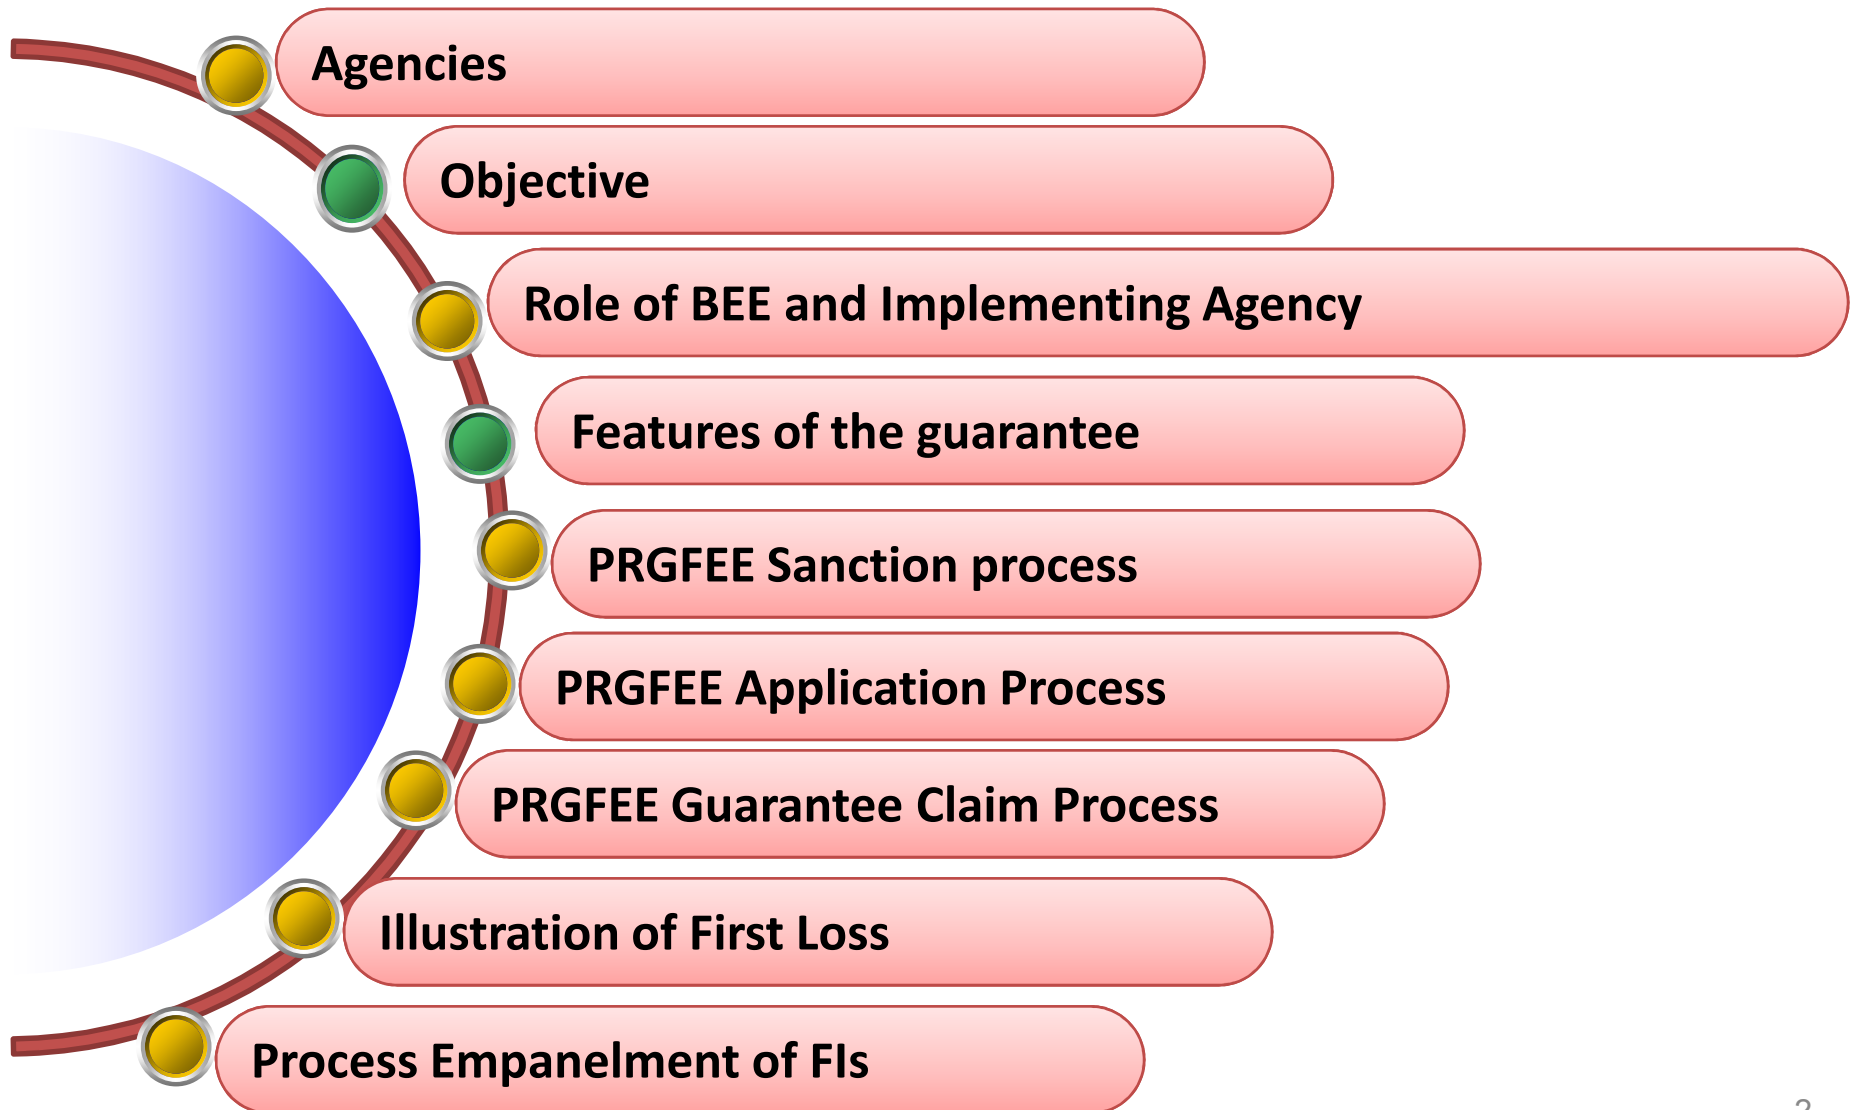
Agencies

Objective

Role of BEE and Implementing Agency

Features of the guarantee

PRGFEE Sanction process

PRGFEE Application Process

PRGFEE Guarantee Claim Process

Illustration of First Loss

Process Empanelment of FIs

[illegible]